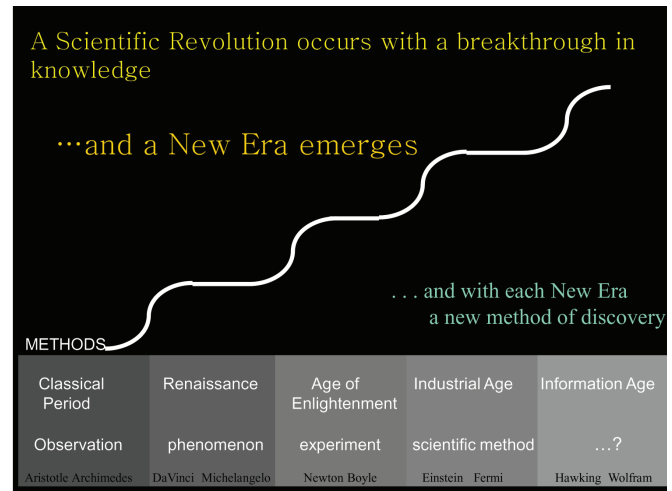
A Scientific Revolution occurs with a breakthrough in knowledge

…and a New Era emerges

. . . and with each New Era a new method of discovery

METHODS

| Classical Period | Renaissance | Age of Enlightenment | Industrial Age | Information Age |
|---|---|---|---|---|
| Observation | phenomenon | experiment | scientific method | …? |
| Aristotle Archimedes | DaVinci Michelangelo | Newton Boyle | Einstein Fermi | Hawking Wolfram |